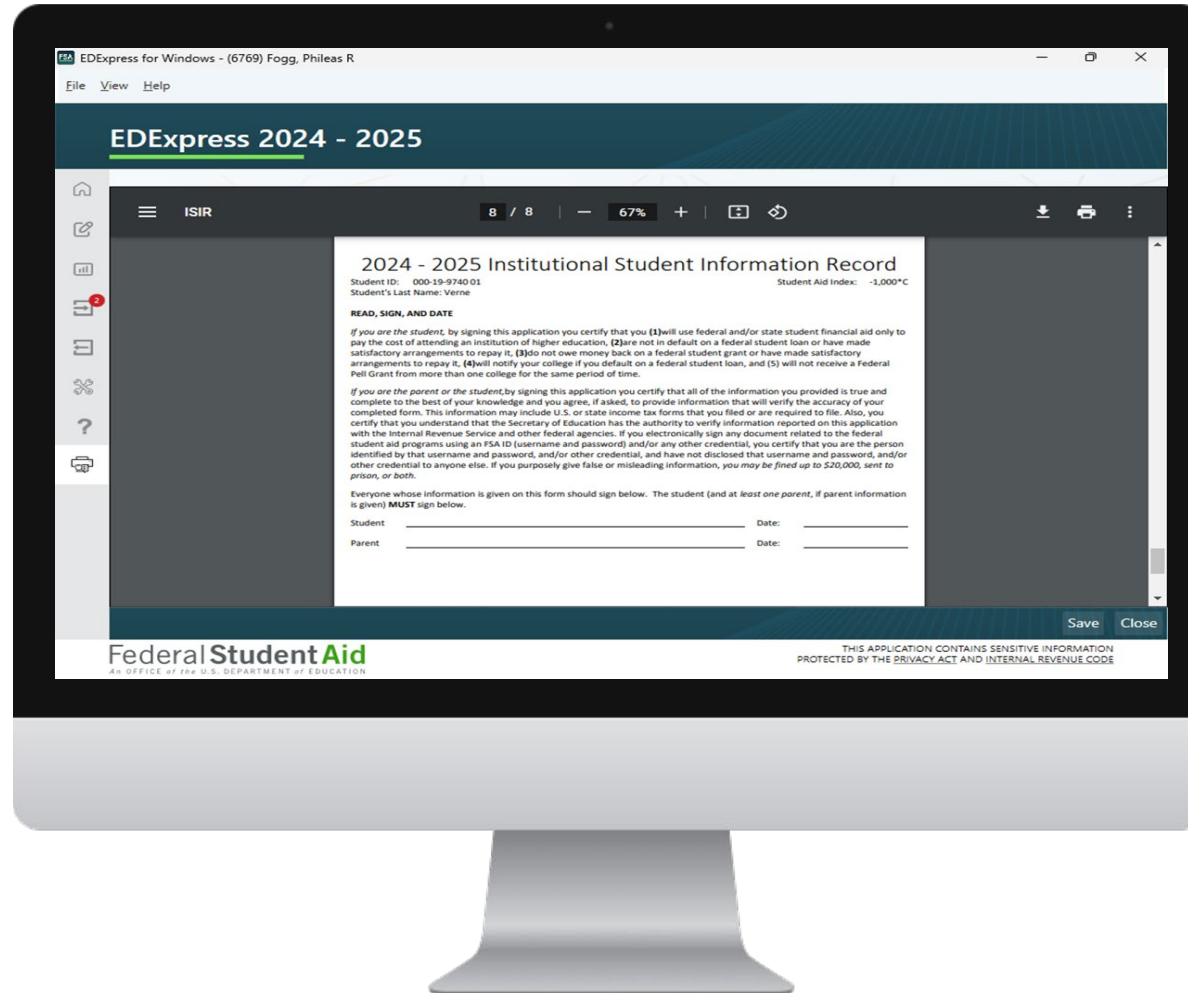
FSA EDExpress for Windows - (6769) Fogg, Phileas R

File View Help

EDExpress 2024 - 2025

2

?

ISIR 8 / 8 — 67% +

2024 - 2025 Institutional Student Information Record

Student ID: 000-19-9740 01 Student Aid Index: -1,000*C
Student's Last Name: Verne

READ, SIGN, AND DATE

*If you are the student,* by signing this application you certify that you **(1)**will use federal and/or state student financial aid only to pay the cost of attending an institution of higher education, **(2)**are not in default on a federal student loan or have made satisfactory arrangements to repay it, **(3)**do not owe money back on a federal student grant or have made satisfactory arrangements to repay it, **(4)**will notify your college if you default on a federal student loan, and (5) will not receive a Federal Pell Grant from more than one college for the same period of time.

*If you are the parent or the student,*by signing this application you certify that all of the information you provided is true and complete to the best of your knowledge and you agree, if asked, to provide information that will verify the accuracy of your completed form. This information may include U.S. or state income tax forms that you filed or are required to file. Also, you certify that you understand that the Secretary of Education has the authority to verify information reported on this application with the Internal Revenue Service and other federal agencies. If you electronically sign any document related to the federal student aid programs using an FSA ID (username and password) and/or any other credential, you certify that you are the person identified by that username and password, and/or other credential, and have not disclosed that username and password, and/or other credential to anyone else. If you purposely give false or misleading information, *you may be fined up to $20,000, sent to prison, or both.*

Everyone whose information is given on this form should sign below. The student (and at *least one parent*, if parent information is given) **MUST** sign below.

Student Date:

Parent Date:

Save Close

Federal Student Aid
An OFFICE of the U.S. DEPARTMENT of EDUCATION

THIS APPLICATION CONTAINS SENSITIVE INFORMATION
PROTECTED BY THE PRIVACY ACT AND INTERNAL REVENUE CODE